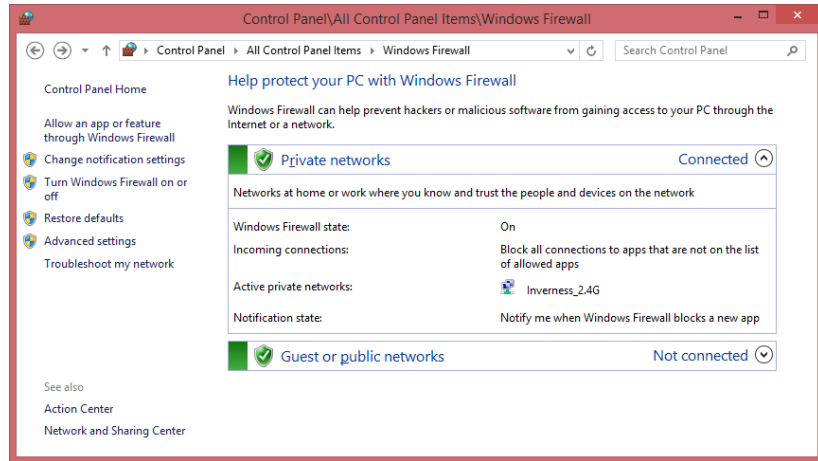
Control Panel\All Control Panel Items\Windows Firewall

Control Panel › All Control Panel Items › Windows Firewall

Search Control Panel

Control Panel Home

Allow an app or feature through Windows Firewall

Change notification settings

Turn Windows Firewall on or off

Restore defaults

Advanced settings

Troubleshoot my network

See also

Action Center

Network and Sharing Center

Help protect your PC with Windows Firewall

Windows Firewall can help prevent hackers or malicious software from gaining access to your PC through the Internet or a network.

Private networks

Connected

Networks at home or work where you know and trust the people and devices on the network

| | |
|---|---|
| Windows Firewall state: | On |
| Incoming connections: | Block all connections to apps that are not on the list of allowed apps |
| Active private networks: | Inverness_2.4G |
| Notification state: | Notify me when Windows Firewall blocks a new app |

Guest or public networks

Not connected